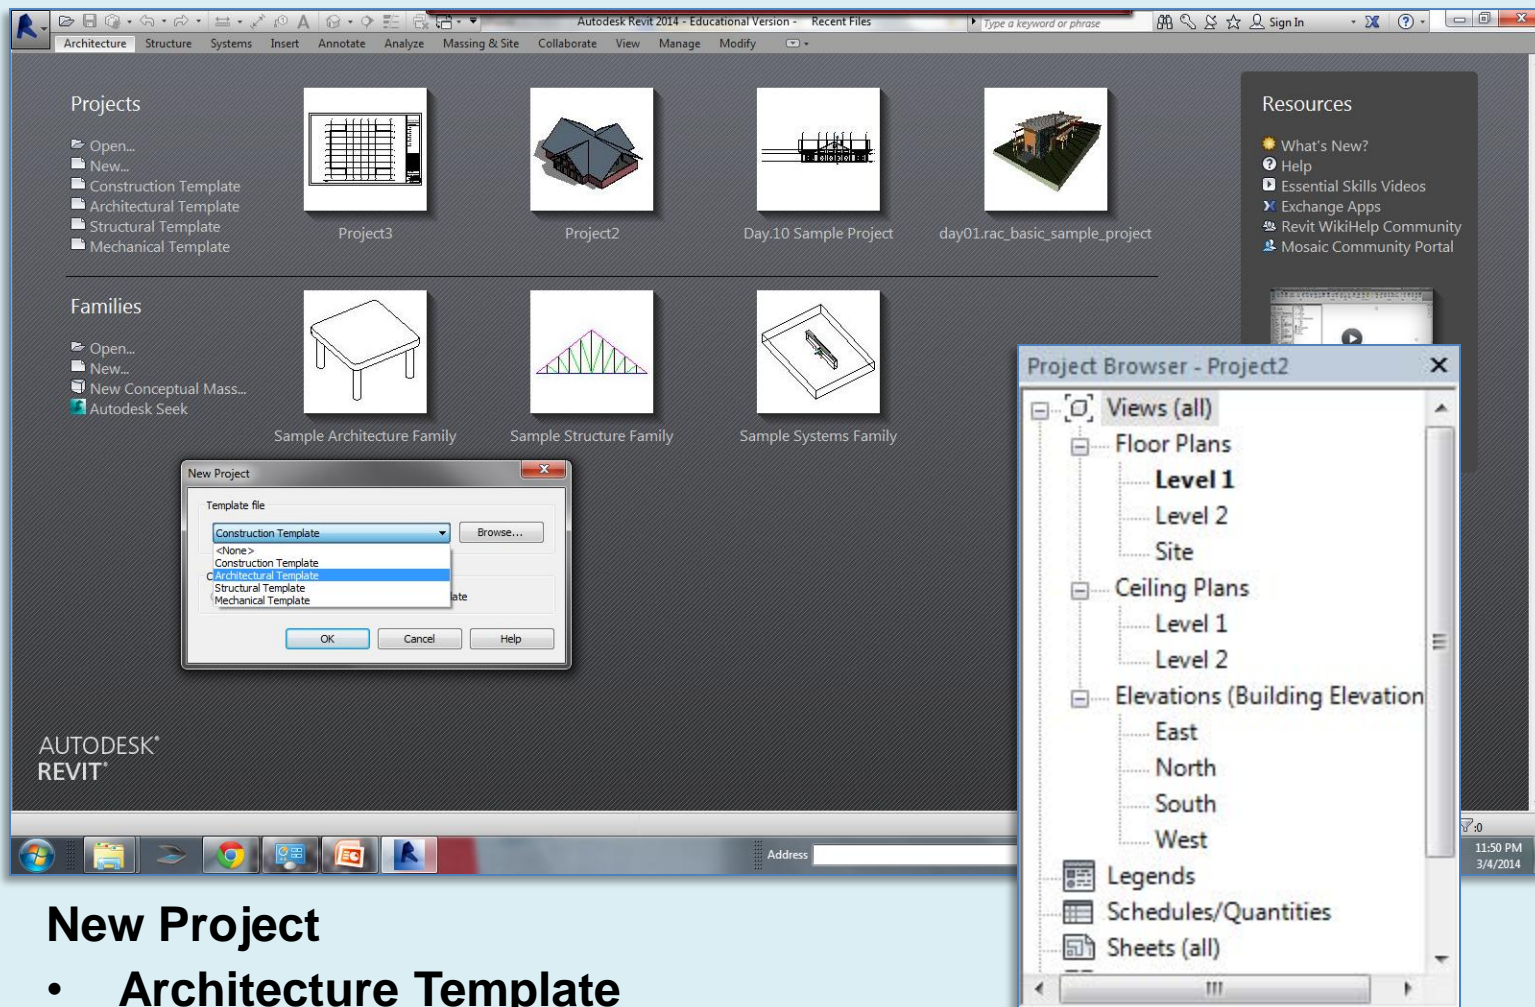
Autodesk Revit 2014 - Educational Version - Recent Files

Type a keyword or phrase

Sign In

Architecture Structure Systems Insert Annotate Analyze Massing & Site Collaborate View Manage Modify

Projects

Open...
New...
Construction Template
Architectural Template
Structural Template
Mechanical Template

Project3

Project2

Day.10 Sample Project

day01.rac_basic_sample_project

Resources

What's New?
Help
Essential Skills Videos
Exchange Apps
Revit WikiHelp Community
Mosaic Community Portal

Families

Open...
New...
New Conceptual Mass...
Autodesk Seek

Sample Architecture Family

Sample Structure Family

Sample Systems Family

New Project

Template file

Construction Template

Browse...

<None>
Construction Template
Architectural Template
Structural Template
Mechanical Template

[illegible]ate

OK Cancel Help

AUTODESK®
REVIT®

Address

11:50 PM
3/4/2014

Project Browser - Project2

Views (all)
Floor Plans
Level 1
Level 2
Site
Ceiling Plans
Level 1
Level 2
Elevations (Building Elevation
East
North
South
West
Legends
Schedules/Quantities
Sheets (all)

New Project

• Architecture Template